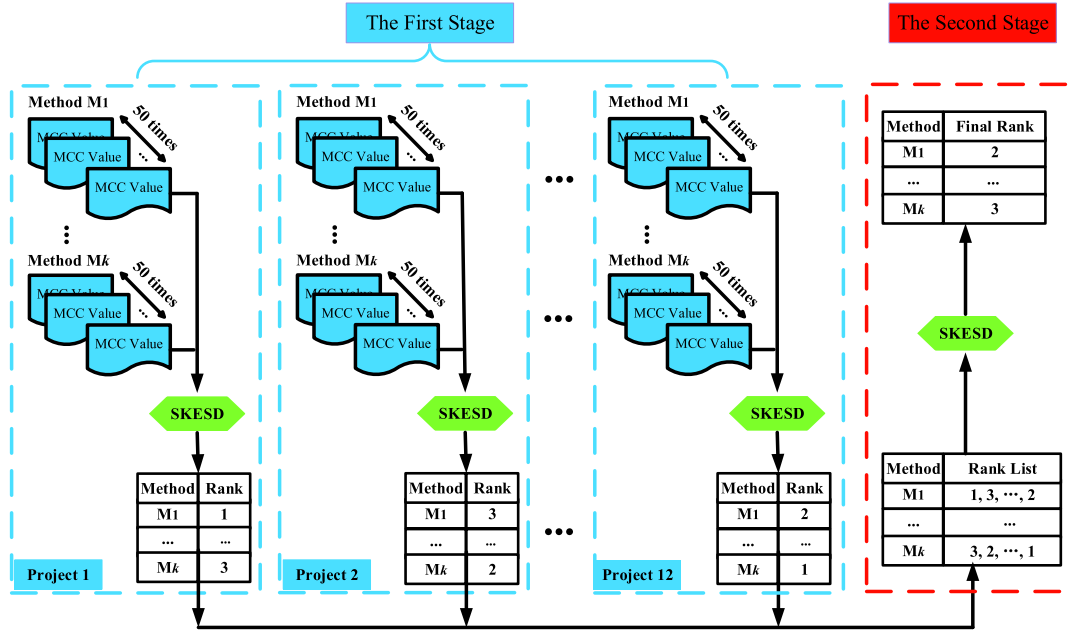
The First Stage

The Second Stage

Method M1
50 times
MCC Value
MCC Value
...
MCC Value

⋮

Method M$k$
50 times
MCC Value
MCC Value
...
MCC Value

SKESD

| Method | Rank |
|---|---|
| M1 | 1 |
| ... | ... |
| M$k$ | 3 |

Project 1

Method M1
50 times
MCC Value
MCC Value
...
MCC Value

⋮

Method M$k$
50 times
MCC Value
MCC Value
...
MCC Value

SKESD

| Method | Rank |
|---|---|
| M1 | 3 |
| ... | ... |
| M$k$ | 2 |

Project 2

...

...

...

Method M1
50 times
MCC Value
MCC Value
...
MCC Value

⋮

Method M$k$
50 times
MCC Value
MCC Value
...
MCC Value

SKESD

| Method | Rank |
|---|---|
| M1 | 2 |
| ... | ... |
| M$k$ | 1 |

Project 12

| Method | Final Rank |
|---|---|
| M1 | 2 |
| ... | ... |
| M$k$ | 3 |

SKESD

| Method | Rank List |
|---|---|
| M1 | 1, 3, ···, 2 |
| ... | ... |
| M$k$ | 3, 2, ···, 1 |